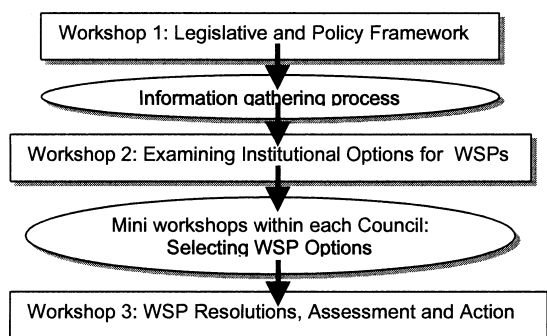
Workshop 1: Legislative and Policy Framework

Information gathering process

Workshop 2: Examining Institutional Options for WSPs

Mini workshops within each Council: Selecting WSP Options

Workshop 3: WSP Resolutions, Assessment and Action